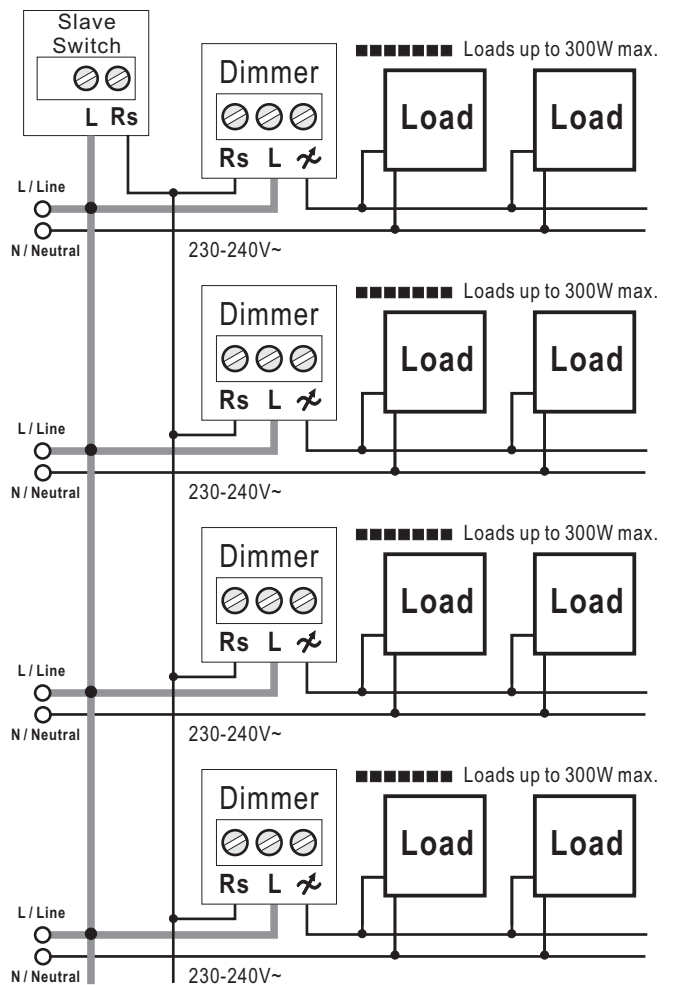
Slave Switch

L Rs

Dimmer

Rs L

Loads up to 300W max.

Load

Load

L / Line

N / Neutral

230-240V~

Dimmer

Rs L

Loads up to 300W max.

Load

Load

L / Line

N / Neutral

230-240V~

Dimmer

Rs L

Loads up to 300W max.

Load

Load

L / Line

N / Neutral

230-240V~

Dimmer

Rs L

Loads up to 300W max.

Load

Load

L / Line

N / Neutral

230-240V~